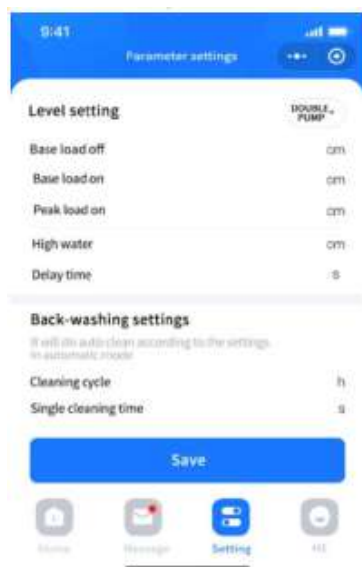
9:41

Parameter settings

Level setting

DOUBLE PUMP

Base load off cm

Base load on cm

Peak load on cm

High water cm

Delay time s

Back-washing settings

It will do auto clean according to the settings in automatic mode

Cleaning cycle h

Single cleaning time s

Save

Home Message Setting Mi